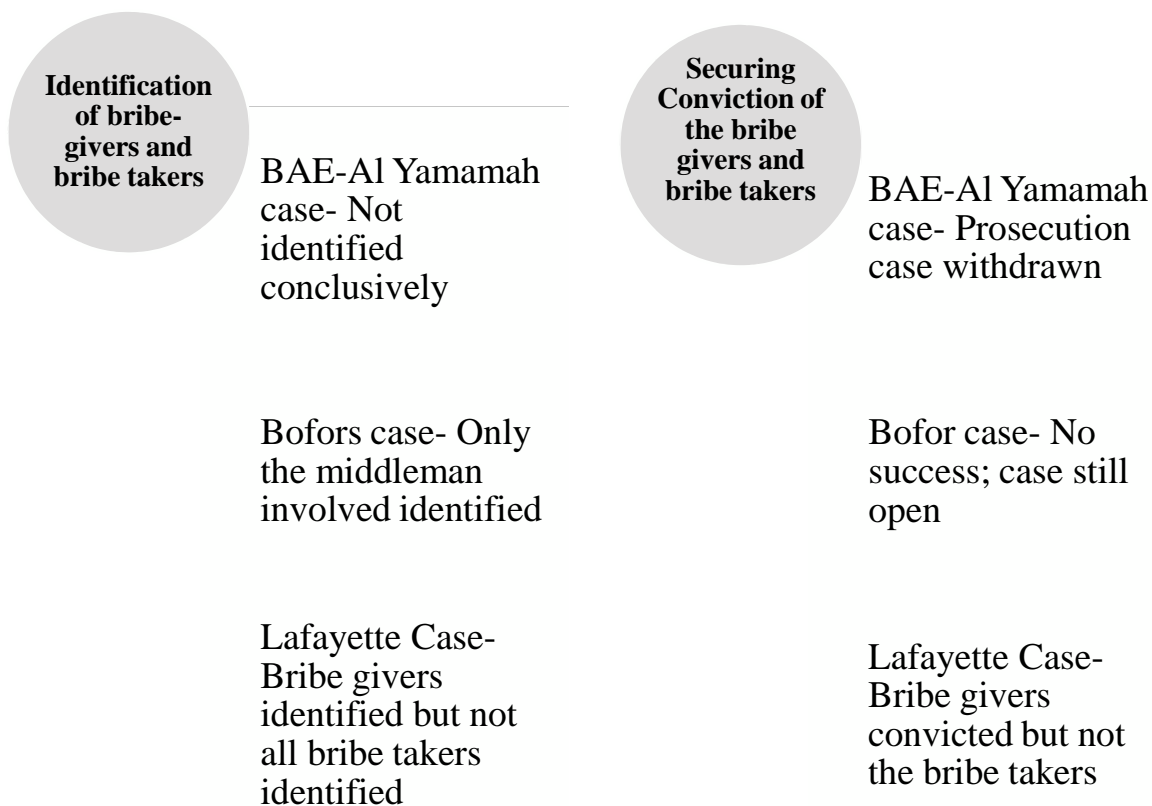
Identification of bribe-givers and bribe takers

BAE-Al Yamamah case- Not identified conclusively

Bofors case- Only the middleman involved identified

Lafayette Case- Bribe givers identified but not all bribe takers identified

Securing Conviction of the bribe givers and bribe takers

BAE-Al Yamamah case- Prosecution case withdrawn

Bofor case- No success; case still open

Lafayette Case- Bribe givers convicted but not the bribe takers